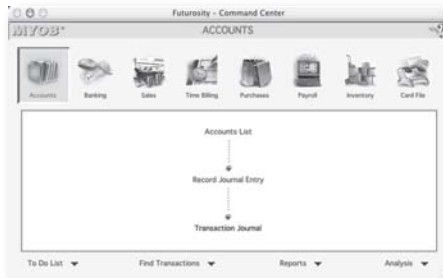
Futurosity - Command Center

MYOB

ACCOUNTS

Accounts Banking Sales Time Billing Purchases Payroll Inventory Card File

Accounts List

Record Journal Entry

Transaction Journal

To Do List

Find Transactions

Reports

Analysis